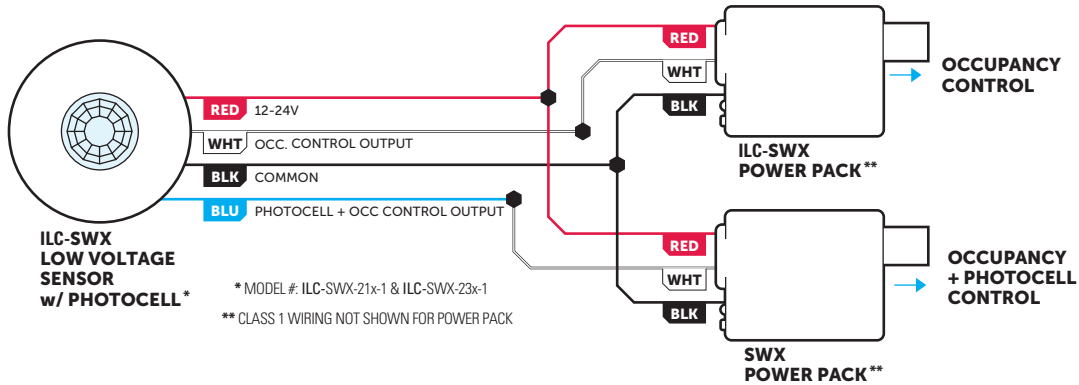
RED 12-24V

WHT OCC. CONTROL OUTPUT

BLK COMMON

BLU PHOTOCELL + OCC CONTROL OUTPUT

ILC-SWX LOW VOLTAGE SENSOR w/ PHOTOCELL*

* MODEL #: ILC-SWX-21x-1 & ILC-SWX-23x-1

** CLASS 1 WIRING NOT SHOWN FOR POWER PACK

RED

WHT

BLK

ILC-SWX POWER PACK**

OCCUPANCY CONTROL

RED

WHT

BLK

SWX POWER PACK**

OCCUPANCY + PHOTOCELL CONTROL